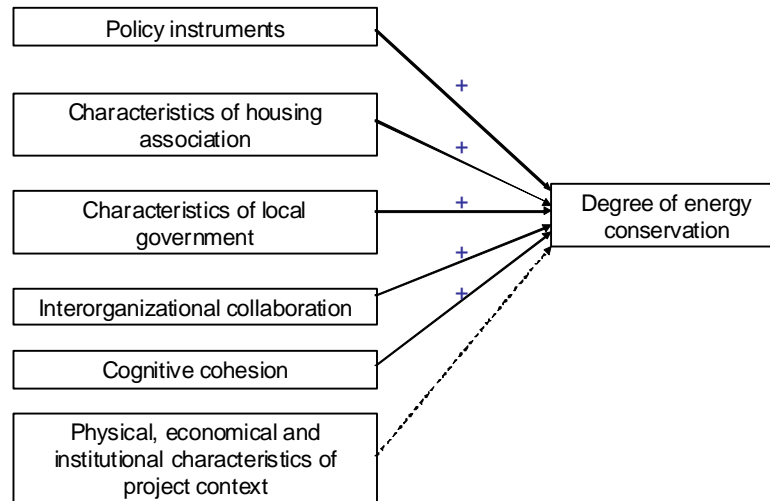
Policy instruments

Characteristics of housing association

Characteristics of local government

Interorganizational collaboration

Cognitive cohesion

Physical, economical and institutional characteristics of project context

+

+

+

+

+

Degree of energy conservation